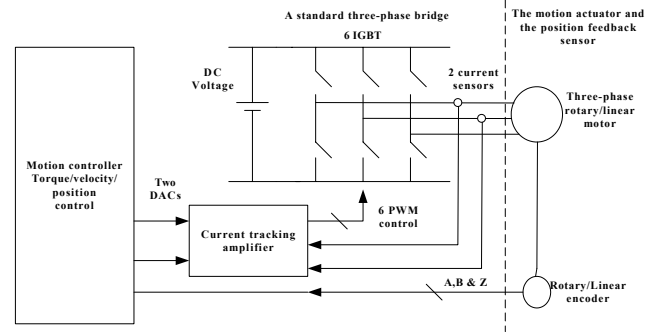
A standard three-phase bridge

6 IGBT

The motion actuator and the position feedback sensor

DC Voltage

2 current sensors

Three-phase rotary/linear motor

Motion controller Torque/velocity/ position control

Two DACs

6 PWM control

Current tracking amplifier

A,B & Z

Rotary/Linear encoder